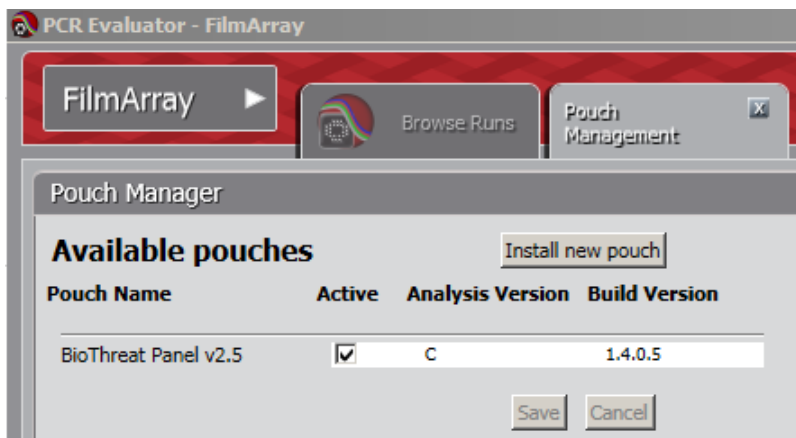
PCR Evaluator - FilmArray

FilmArray

Browse Runs

Pouch Management

X

Pouch Manager

Available pouches

Install new pouch

| Pouch Name | Active | Analysis Version | Build Version |
|---|---|---|---|
| BioThreat Panel v2.5 | ☑ | C | 1.4.0.5 |

Save

Cancel